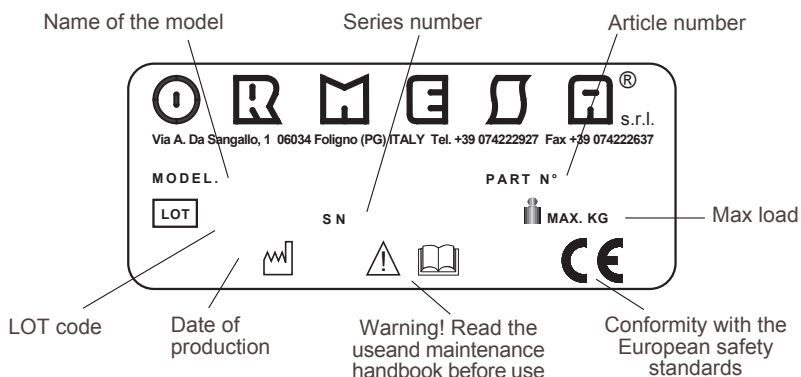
Name of the model

Series number

Article number

ORMESA®
s.r.l.

Via A. Da Sangallo, 1 06034 Foligno (PG) ITALY Tel. +39 074222927 Fax +39 074222637

MODEL.

PART N°

LOT

S N

MAX. KG

Max load

CE

LOT code

Date of production

Warning! Read the useand maintenance handbook before use

Conformity with the European safety standards